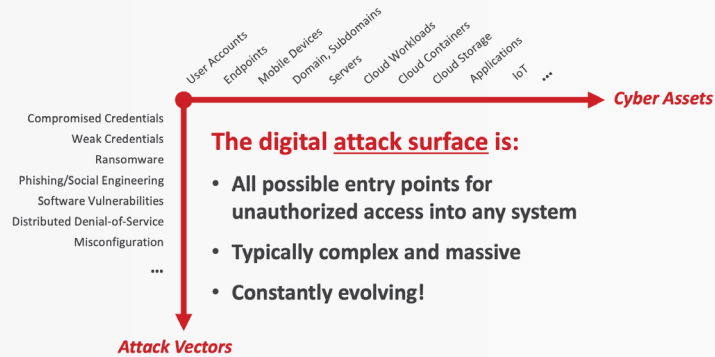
User Accounts
Endpoints
Mobile Devices
Domain, Subdomains
Servers
Cloud Workloads
Cloud Containers
Cloud Storage
Applications
IoT
...

Cyber Assets

Compromised Credentials
Weak Credentials
Ransomware
Phishing/Social Engineering
Software Vulnerabilities
Distributed Denial-of-Service
Misconfiguration
...

Attack Vectors

The digital attack surface is:

• All possible entry points for unauthorized access into any system

• Typically complex and massive

• Constantly evolving!